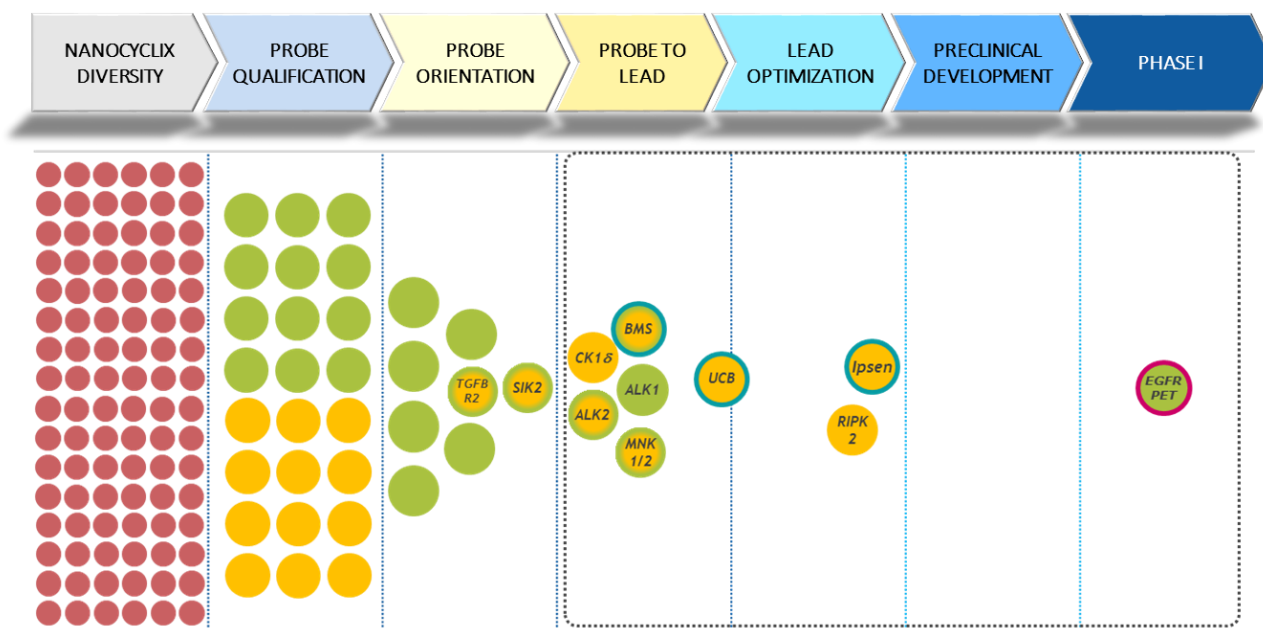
NANOCYCLIX DIVERSITY

PROBE QUALIFICATION

PROBE ORIENTATION

PROBE TO LEAD

LEAD OPTIMIZATION

PRECLINICAL DEVELOPMENT

PHASE I

TGFB R2

SIK2

BMS

CK1$\delta$

ALK1

ALK2

MNK 1/2

UCB

Ipsen

RIPK 2

EGFR PET